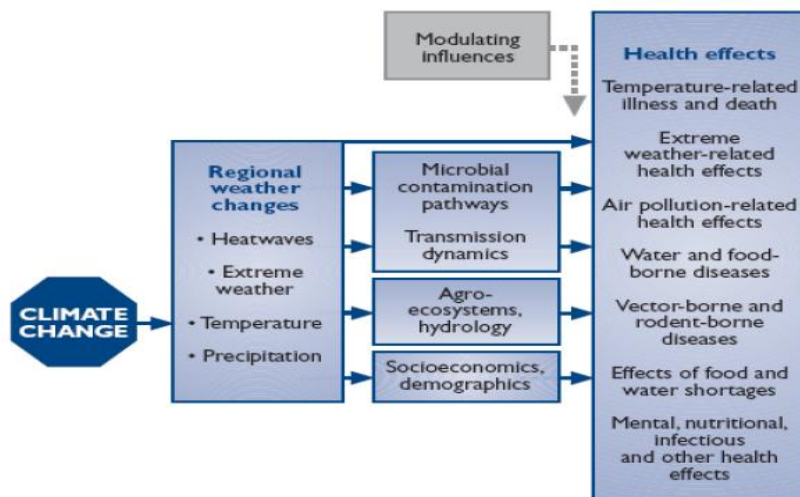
Modulating influences

CLIMATE CHANGE

Regional weather changes
• Heatwaves
• Extreme weather
• Temperature
• Precipitation

Microbial contamination pathways

Transmission dynamics

Agro-ecosystems, hydrology

Socioeconomics, demographics

Health effects

Temperature-related illness and death

Extreme weather-related health effects

Air pollution-related health effects

Water and food-borne diseases

Vector-borne and rodent-borne diseases

Effects of food and water shortages

Mental, nutritional, infectious and other health effects